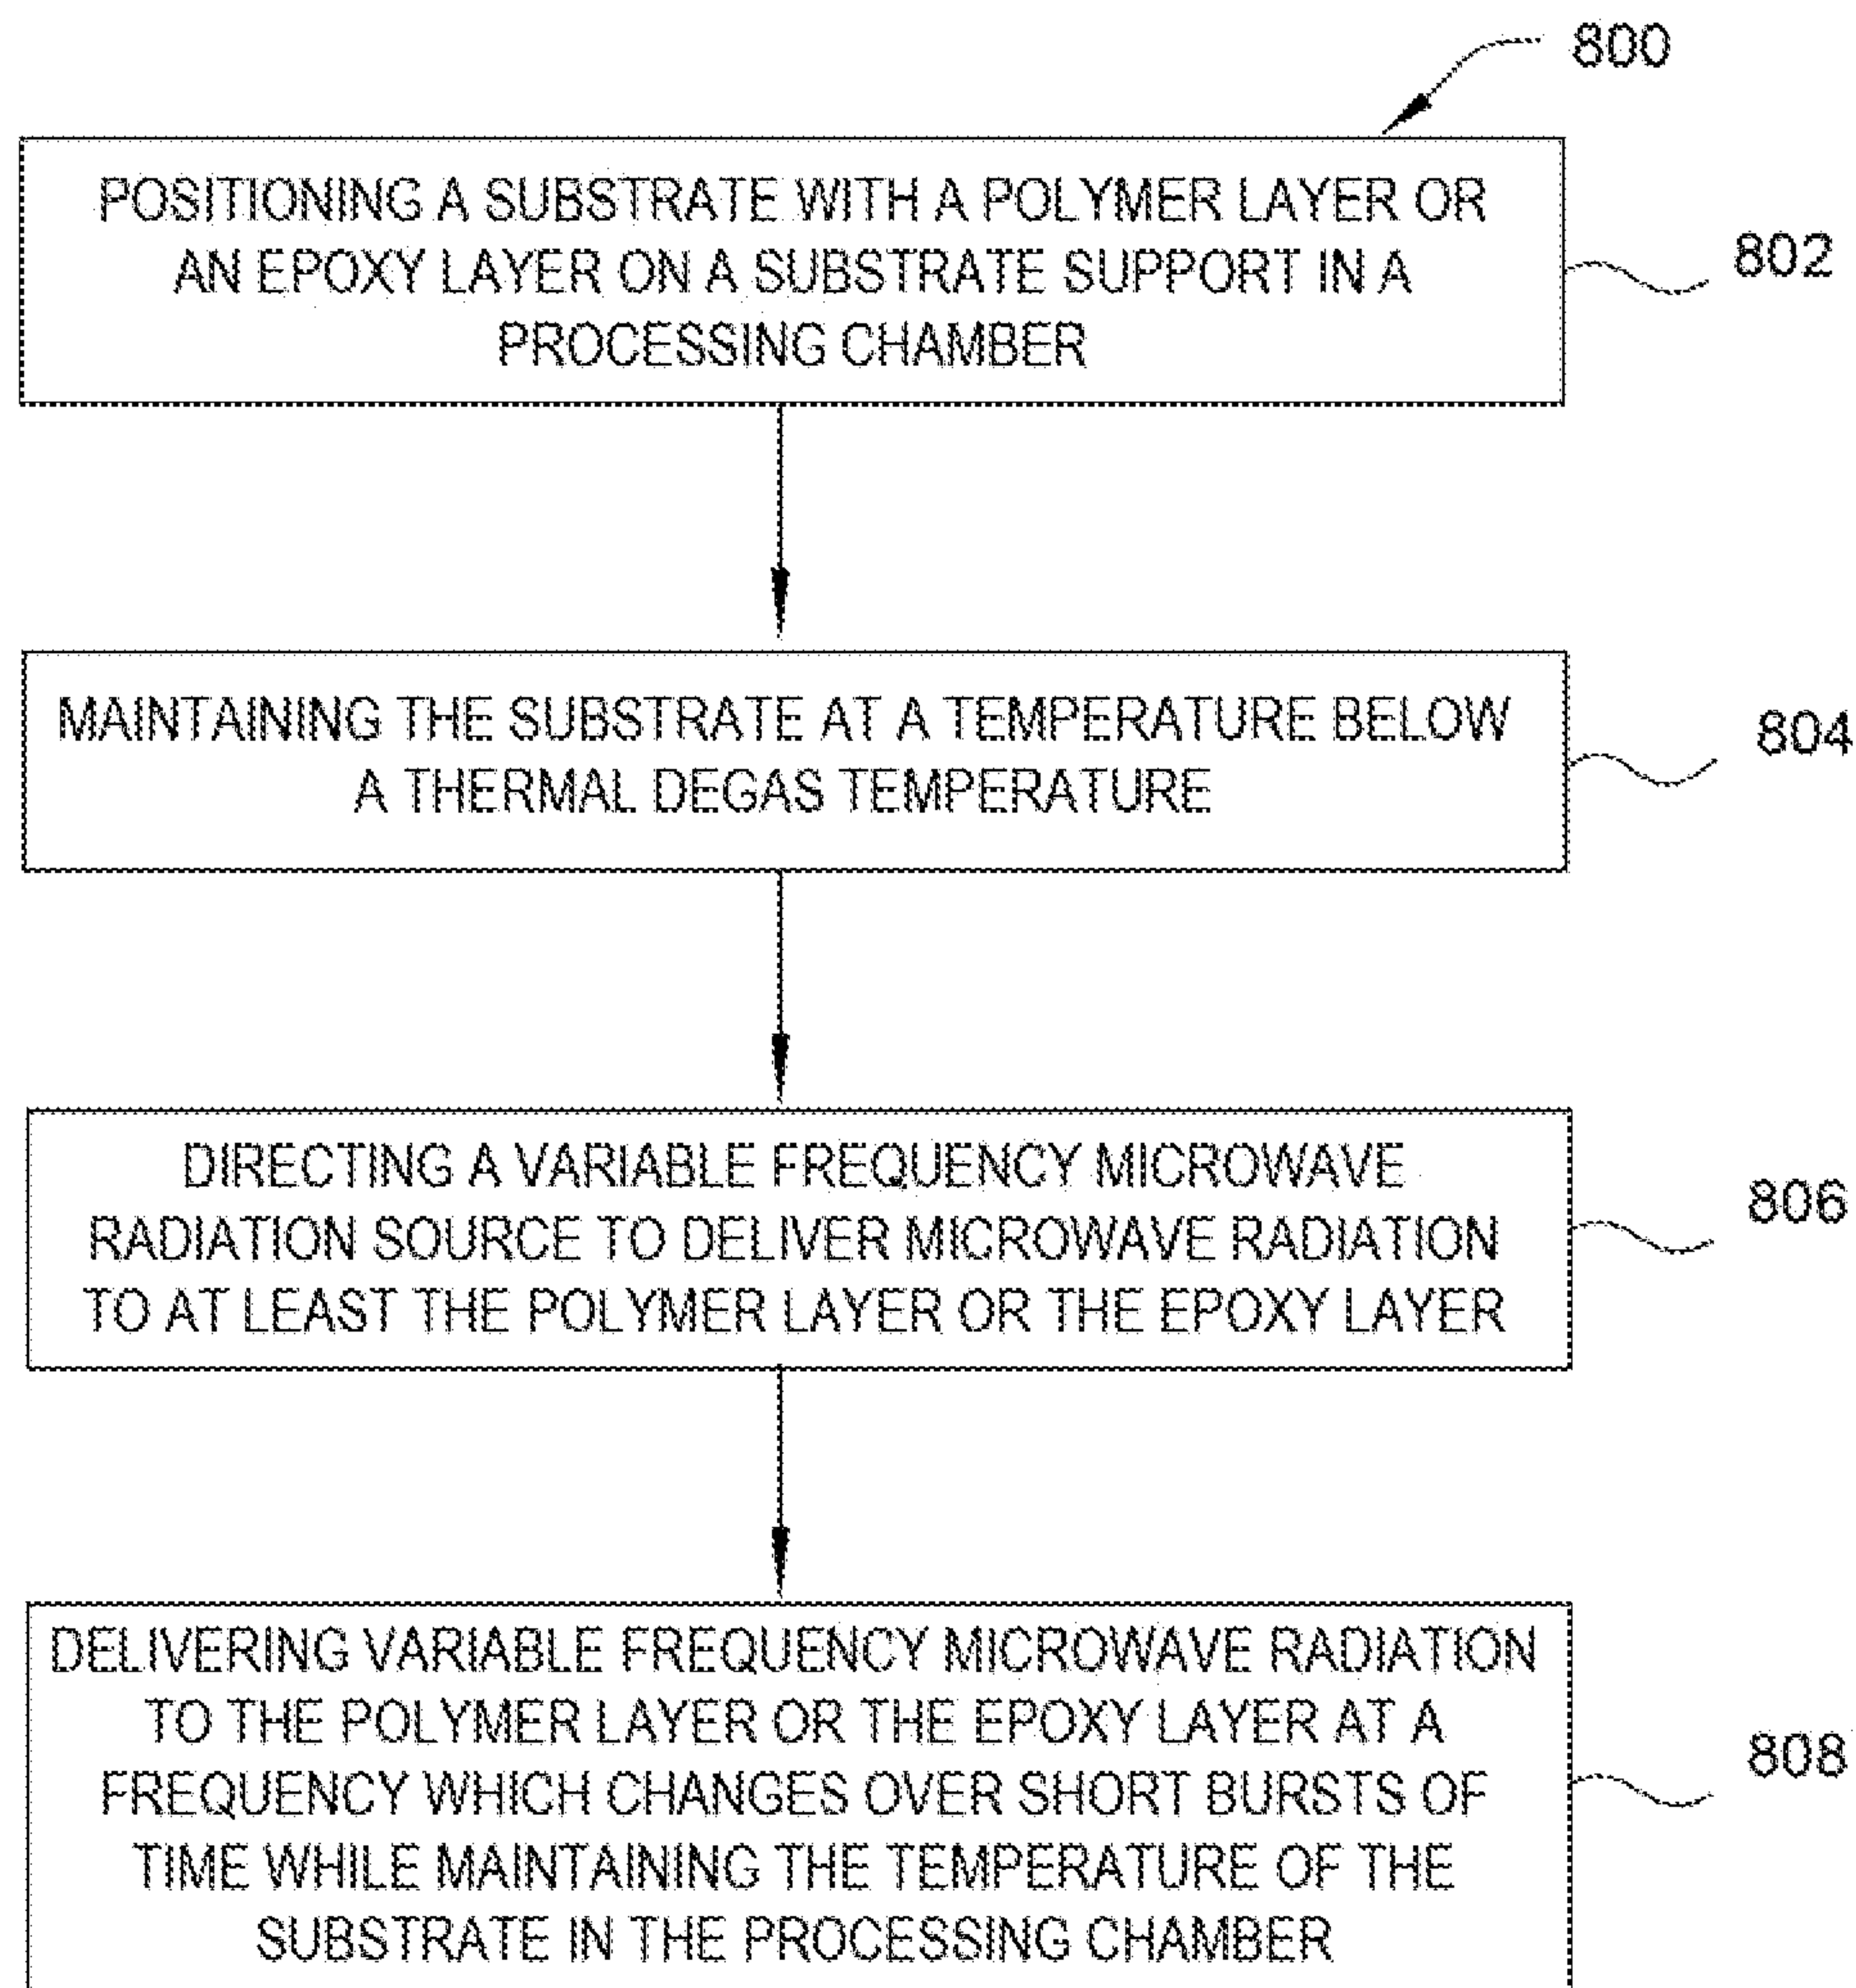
800

POSITIONING A SUBSTRATE WITH A POLYMER LAYER OR AN EPOXY LAYER ON A SUBSTRATE SUPPORT IN A PROCESSING CHAMBER

802

MAINTAINING THE SUBSTRATE AT A TEMPERATURE BELOW A THERMAL DEGAS TEMPERATURE

804

DIRECTING A VARIABLE FREQUENCY MICROWAVE RADIATION SOURCE TO DELIVER MICROWAVE RADIATION TO AT LEAST THE POLYMER LAYER OR THE EPOXY LAYER

806

DELIVERING VARIABLE FREQUENCY MICROWAVE RADIATION TO THE POLYMER LAYER OR THE EPOXY LAYER AT A FREQUENCY WHICH CHANGES OVER SHORT BURSTS OF TIME WHILE MAINTAINING THE TEMPERATURE OF THE SUBSTRATE IN THE PROCESSING CHAMBER

808